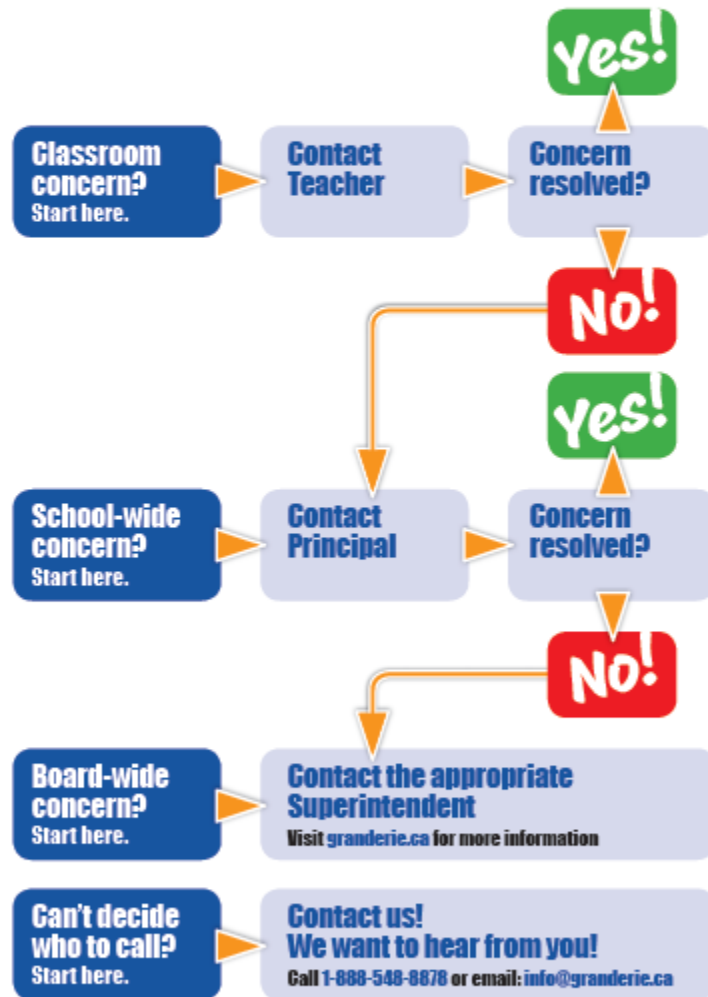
Yes!

Classroom concern? Start here.

Contact Teacher

Concern resolved?

No!

Yes!

School-wide concern? Start here.

Contact Principal

Concern resolved?

No!

Board-wide concern? Start here.

Contact the appropriate Superintendent
Visit granderie.ca for more information

Can't decide who to call? Start here.

Contact us! We want to hear from you!
Call 1-888-548-8878 or email: info@granderie.ca